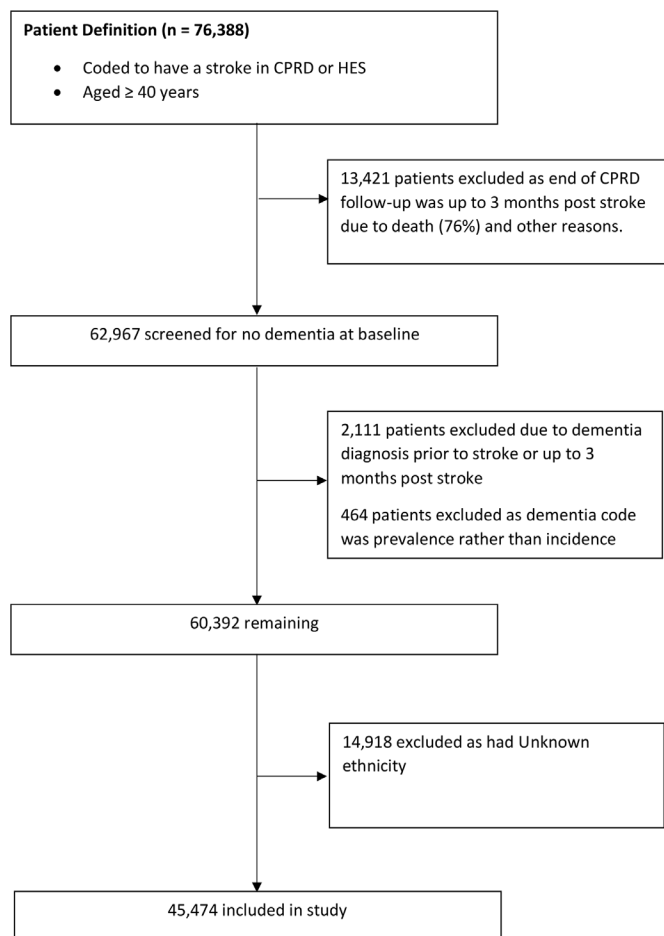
Patient Definition (n = 76,388)

- Coded to have a stroke in CPRD or HES
- Aged ≥ 40 years

13,421 patients excluded as end of CPRD follow-up was up to 3 months post stroke due to death (76%) and other reasons.

62,967 screened for no dementia at baseline

2,111 patients excluded due to dementia diagnosis prior to stroke or up to 3 months post stroke

464 patients excluded as dementia code was prevalence rather than incidence

60,392 remaining

14,918 excluded as had Unknown ethnicity

45,474 included in study